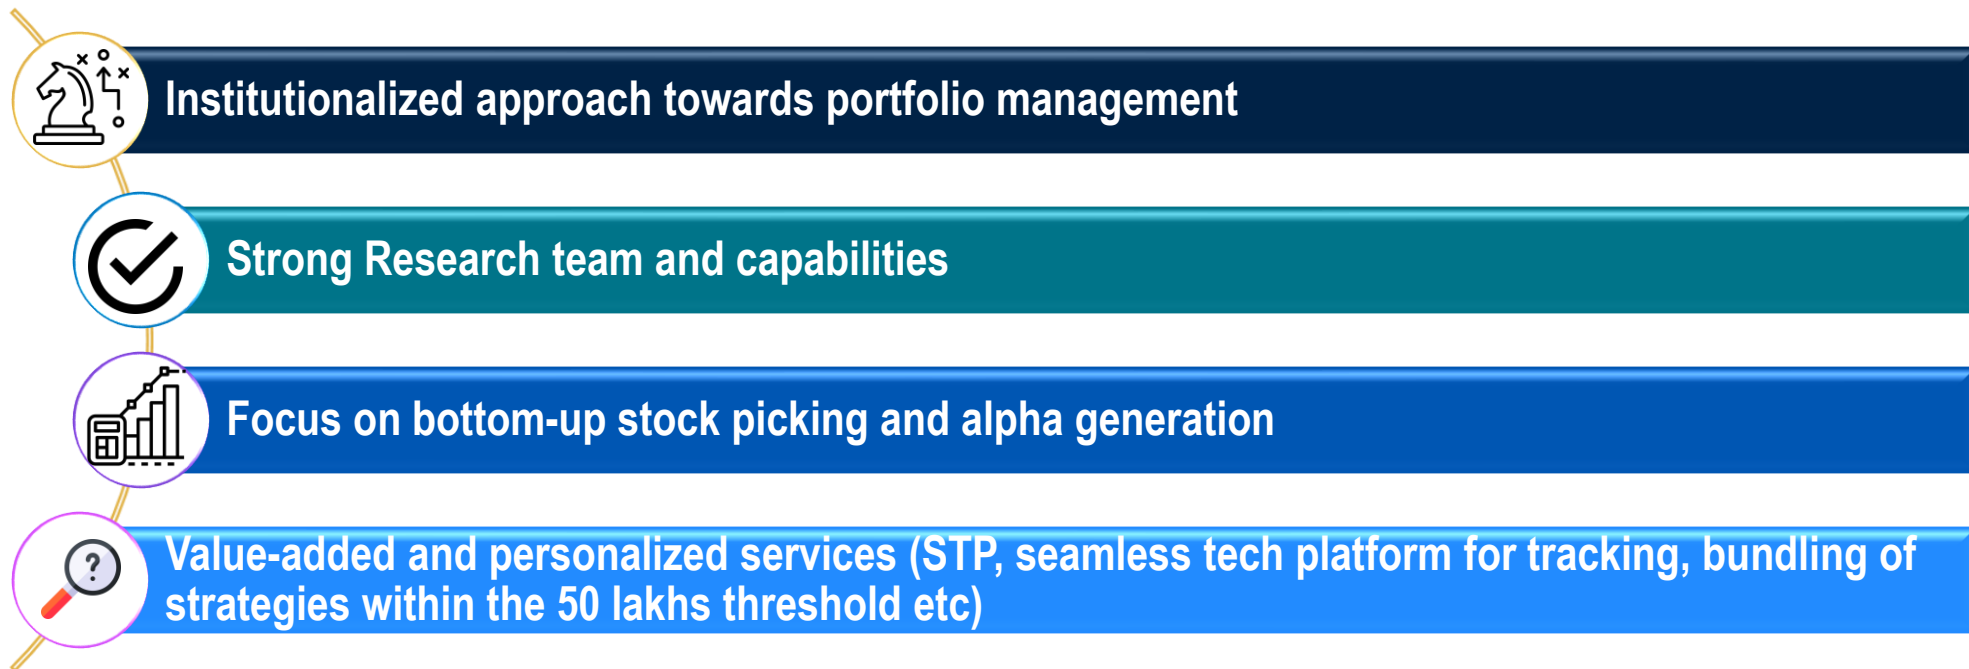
Institutionalized approach towards portfolio management

Strong Research team and capabilities

Focus on bottom-up stock picking and alpha generation

Value-added and personalized services (STP, seamless tech platform for tracking, bundling of strategies within the 50 lakhs threshold etc)